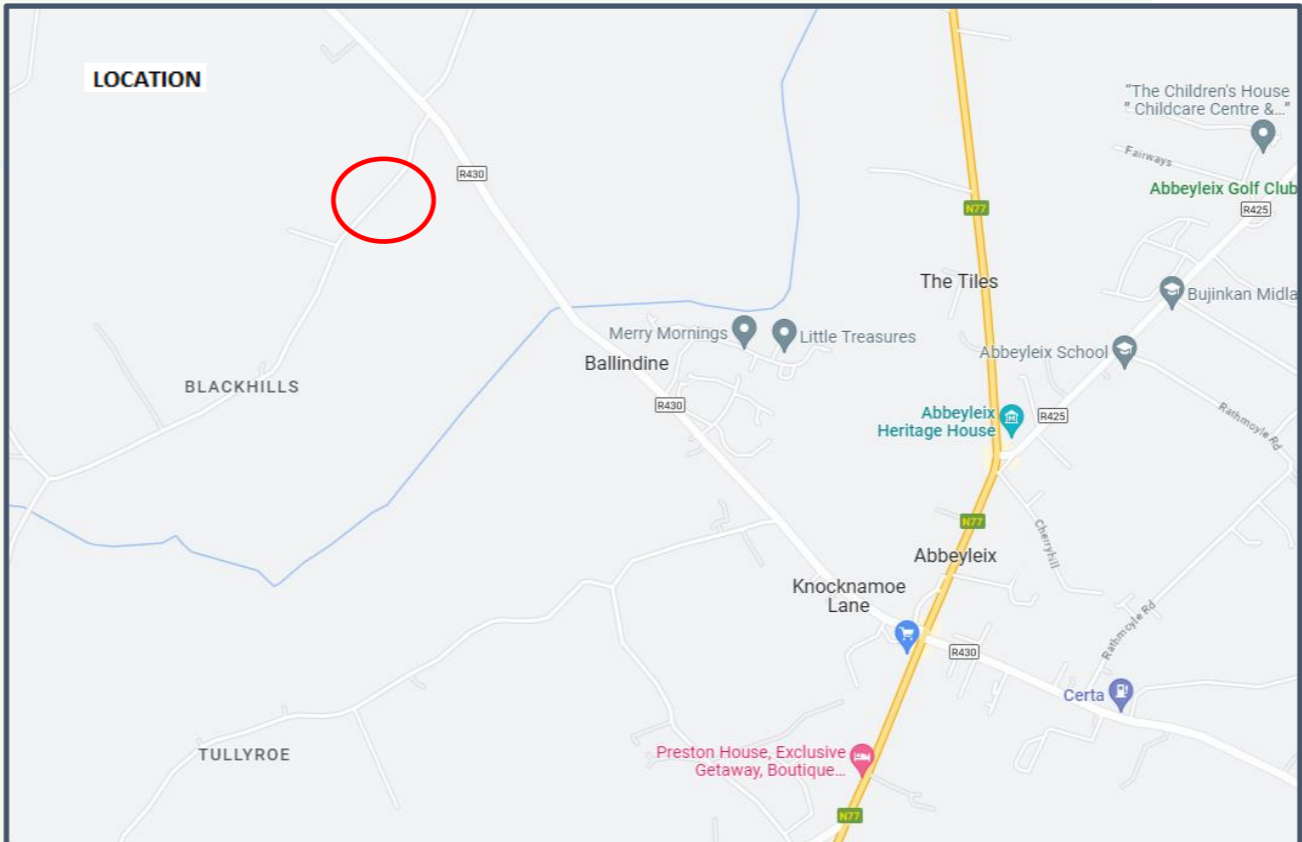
LOCATION

"The Children's House " Childcare Centre &..."

Fairways

Abbeyleix Golf Club

R430

N77

R425

The Tiles

Bujinkan Midla

Merry Mornings

Little Treasures

Ballindine

Abbeyleix School

BLACKHILLS

R430

Abbeyleix Heritage House

R425

Rathmoyle Rd

N77

Cherryhill

Abbeyleix

Knocknamoe Lane

Rathmoyle Rd

R430

Certa

Preston House, Exclusive Getaway, Boutique...

TULLYROE

N77